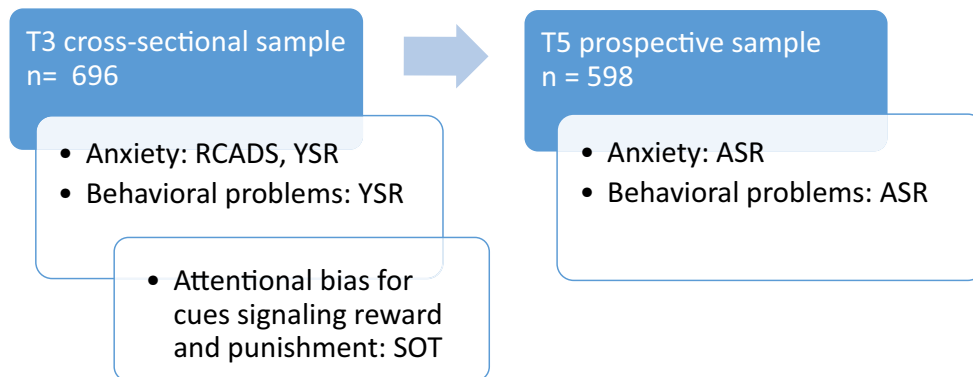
T3 cross-sectional sample
n=  696

- Anxiety: RCADS, YSR
- Behavioral problems: YSR

- Attentional bias for cues signaling reward and punishment: SOT

T5 prospective sample
n = 598

- Anxiety: ASR
- Behavioral problems: ASR